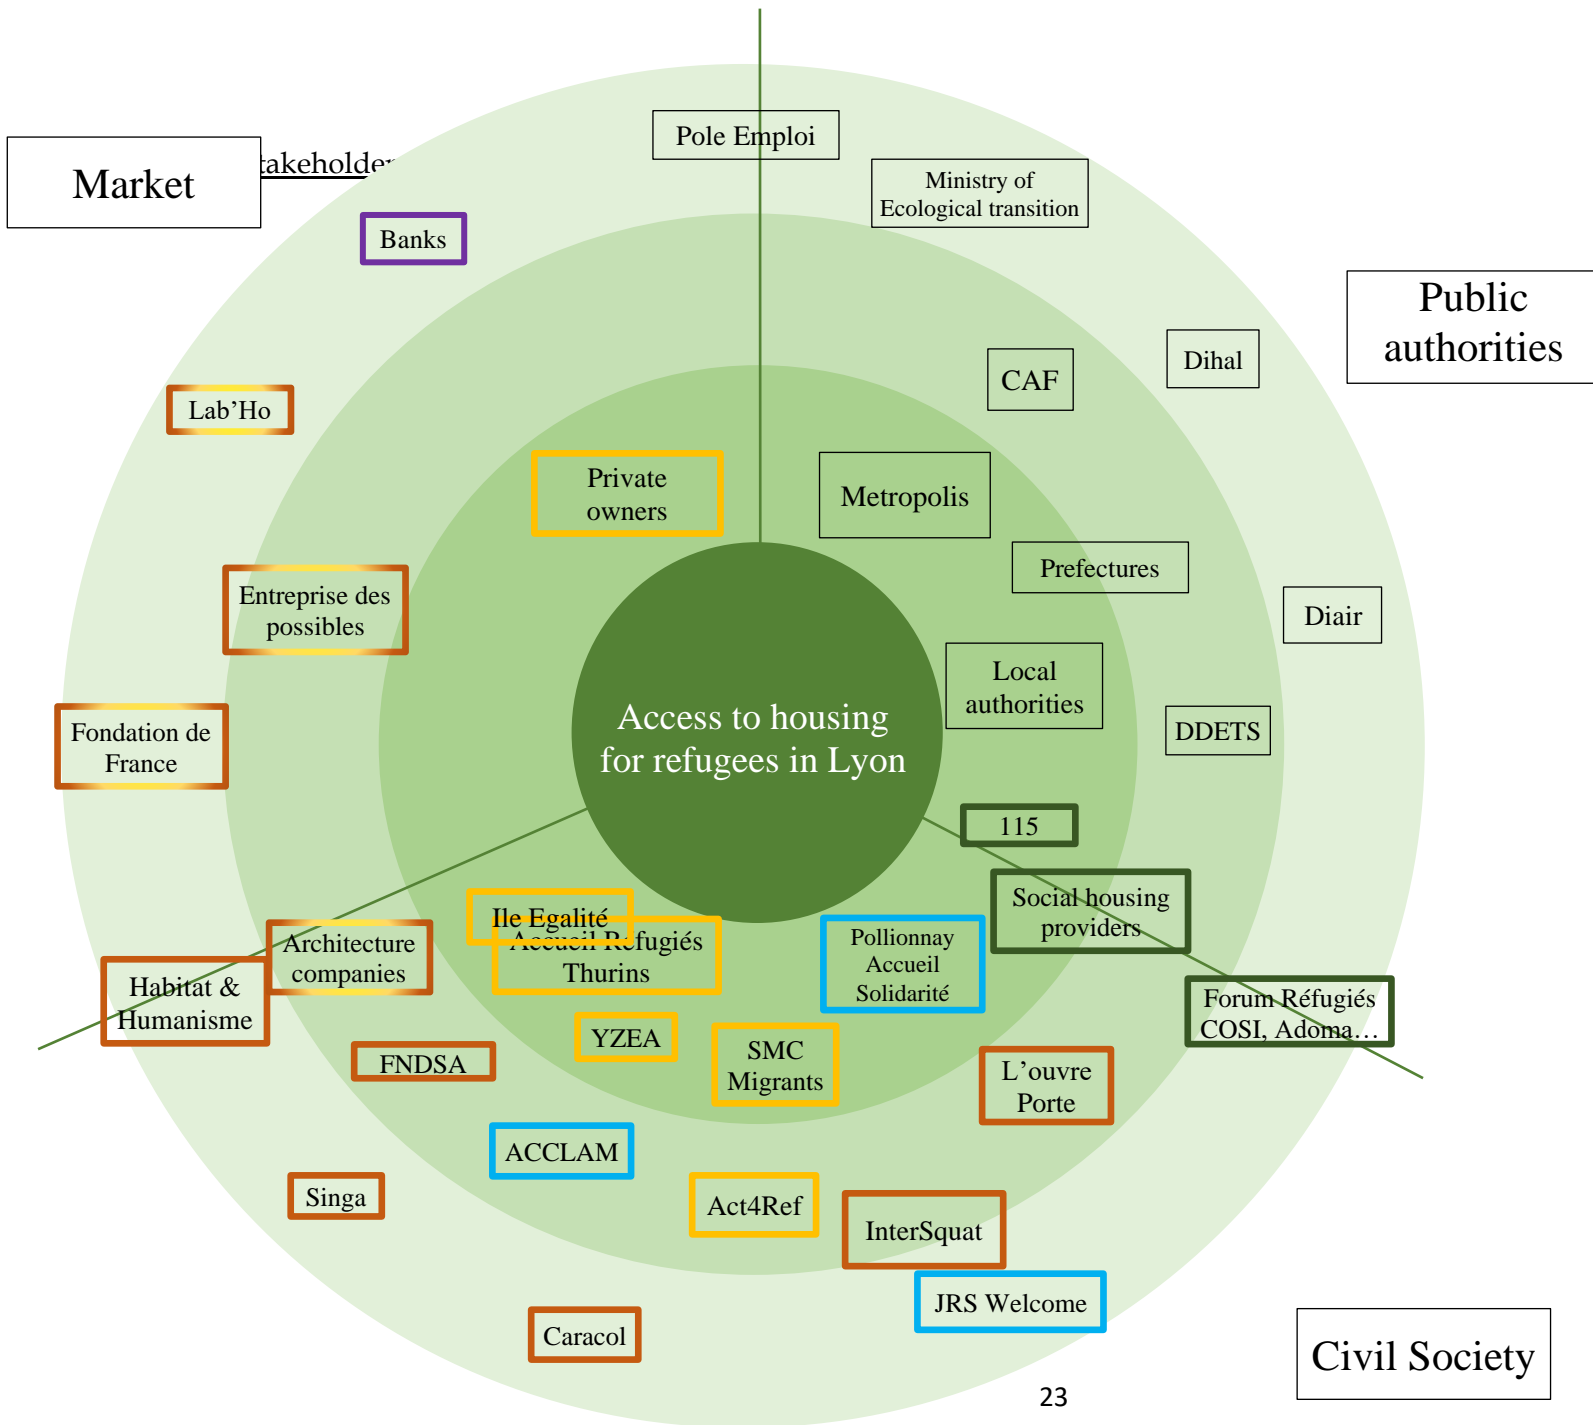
Market

takeholder

Pole Emploi

Ministry of Ecological transition

Public authorities

Banks

Lab'Ho

CAF

Dihal

Private owners

Metropolis

Entreprise des possibles

Prefectures

Diair

Fondation de France

Access to housing for refugees in Lyon

Local authorities

DDETS

115

Ile Egalité

Accueil Refugiés Thurins

Architecture companies

Social housing providers

Pollionnay Accueil Solidarité

Habitat & Humanisme

Forum Réfugiés COSI, Adoma…

YZEA

SMC Migrants

FNDSA

L'ouvre Porte

ACCLAM

Singa

Act4Ref

InterSquat

JRS Welcome

Caracol

Civil Society

23